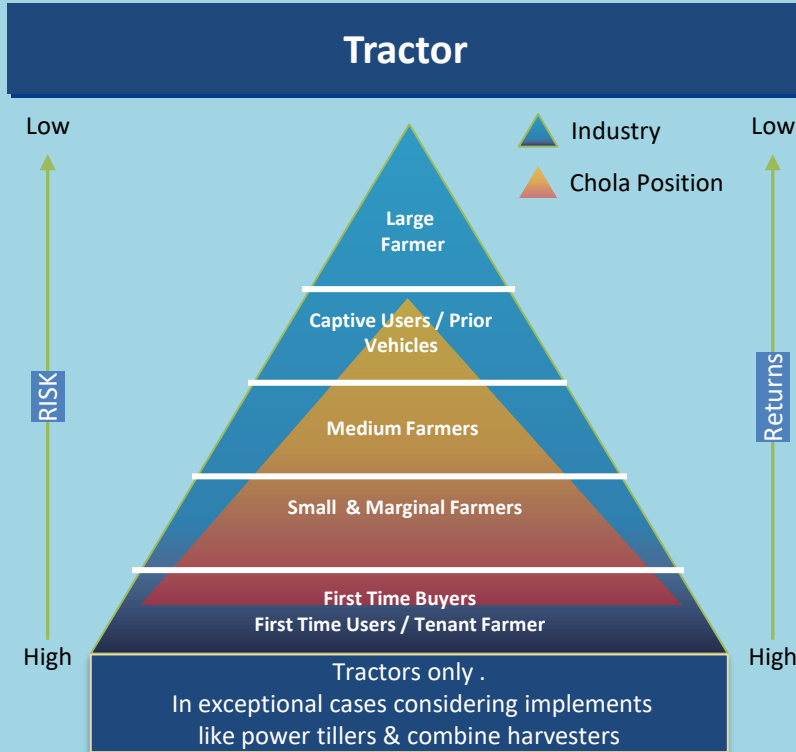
Tractor

Low

Industry

Chola Position

Low

Large Farmer

Captive Users / Prior Vehicles

RISK

Medium Farmers

Returns

Small & Marginal Farmers

First Time Buyers

First Time Users / Tenant Farmer

High

High

Tractors only .
In exceptional cases considering implements like power tillers & combine harvesters